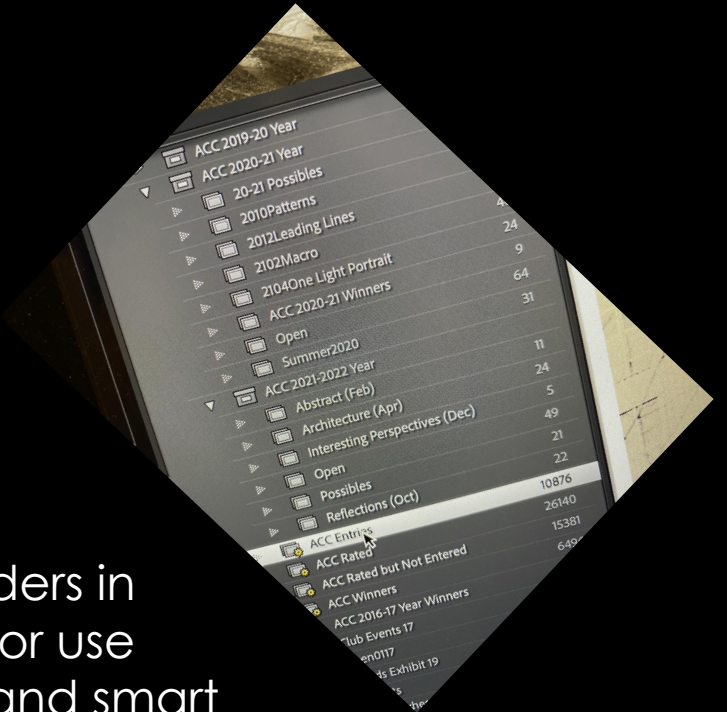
ACC 2019-20 Year
ACC 2020-21 Year
20-21 Possibles
2010Patterns
2012Leading Lines
2102Macro
2104One Light Portrait
ACC 2020-21 Winners
Open
Summer2020
ACC 2021-2022 Year
Abstract (Feb)
Architecture (Apr)
Interesting Perspectives (Dec)
Open
Possibles
Reflections (Oct)
ACC Entries
ACC Rated
ACC Rated but Not Entered
ACC Winners
ACC 2016-17 Year Winners
Club Events 17
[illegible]en0117
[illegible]ds Exhibit 19

4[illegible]
24
9
64
31
11
24
5
49
21
22
10876
26140
15381
649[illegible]

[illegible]ders in
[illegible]or use
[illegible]and smart